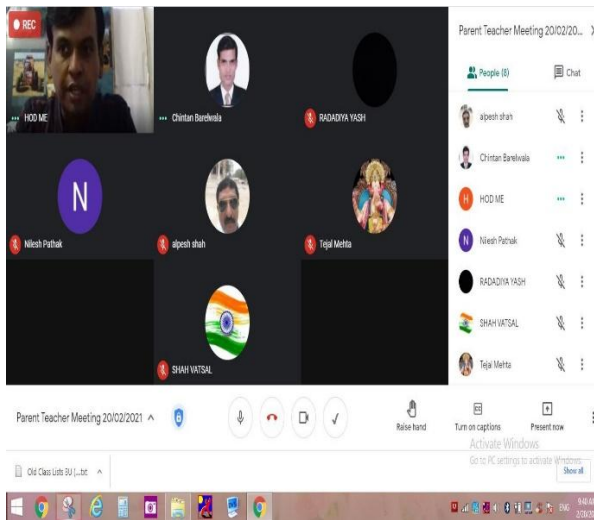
REC

HOD ME

Chintan Barelwala

RADADIYA YASH

N

Nilesh Pathak

alpesh shah

Tejal Mehta

SHAH VATSAL

Parent Teacher Meeting 20/02/20...

People (8)

Chat

alpesh shah

Chintan Barelwala

H

HOD ME

N

Nilesh Pathak

RADADIYA YASH

SHAH VATSAL

Tejal Mehta

Parent Teacher Meeting 20/02/2021

Raise hand

Turn on captions

Present now

Activate Windows

Go to PC settings to activate Windows.

Old Class Lists BU [...txt

Show all

ENG